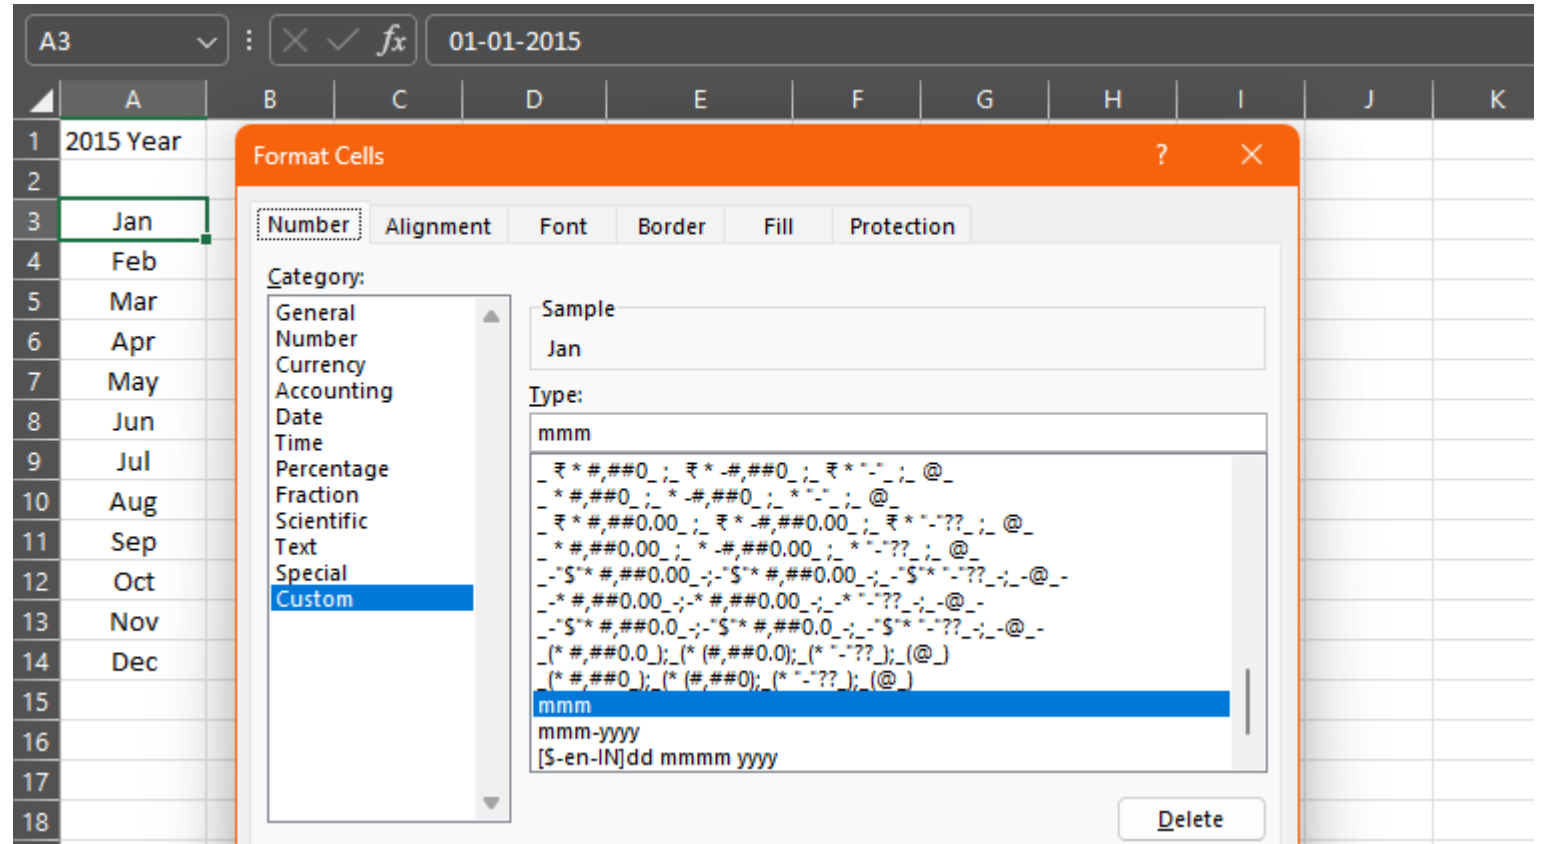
A3

$f_x$

01-01-2015

| | A | B | C | D | E | F | G | H | I | J | K |
|---|---|---|---|---|---|---|---|---|---|---|---|
| 1 | 2015 Year | | | | | | | | | | |
| 2 | | | | | | | | | | | |
| 3 | Jan | | | | | | | | | | |
| 4 | Feb | | | | | | | | | | |
| 5 | Mar | | | | | | | | | | |
| 6 | Apr | | | | | | | | | | |
| 7 | May | | | | | | | | | | |
| 8 | Jun | | | | | | | | | | |
| 9 | Jul | | | | | | | | | | |
| 10 | Aug | | | | | | | | | | |
| 11 | Sep | | | | | | | | | | |
| 12 | Oct | | | | | | | | | | |
| 13 | Nov | | | | | | | | | | |
| 14 | Dec | | | | | | | | | | |
| 15 | | | | | | | | | | | |
| 16 | | | | | | | | | | | |
| 17 | | | | | | | | | | | |
| 18 | | | | | | | | | | | |

Format Cells ? ✕

Number Alignment Font Border Fill Protection

Category:
General
Number
Currency
Accounting
Date
Time
Percentage
Fraction
Scientific
Text
Special
Custom

Sample
Jan

Type:
mmm

_ ₹ * #,##0_ ;_ ₹ * -#,##0_ ;_ ₹ * "-"_ ;_ @_
_ * #,##0_ ;_ * -#,##0_ ;_ * "-"_ ;_ @_
_ ₹ * #,##0.00_ ;_ ₹ * -#,##0.00_ ;_ ₹ * "-"??_ ;_ @_
_ * #,##0.00_ ;_ * -#,##0.00_ ;_ * "-"??_ ;_ @_
_-"$"* #,##0.00_-;-"$"* #,##0.00_-;_-"$"* "-"??_-;_-@_-
_-* #,##0.00_-;-* #,##0.00_-;_-* "-"??_-;_-@_-
_-"$"* #,##0.0_-;-"$"* #,##0.0_-;_-"$"* "-"??_-;_-@_-
_(* #,##0.0_);_(* (#,##0.0);_(* "-"??_);_(@_)
_(* #,##0_);_(* (#,##0);_(* "-"??_);_(@_)
mmm
mmm-yyyy
[$-en-IN]dd mmmm yyyy

Delete